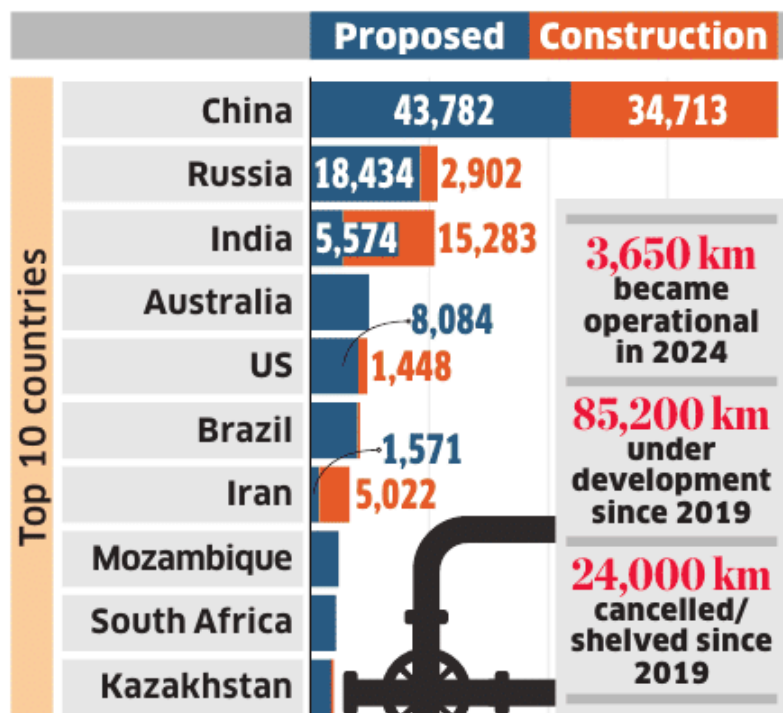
Proposed Construction

Top 10 countries

| | Proposed | Construction |
|---|---|---|
| China | 43,782 | 34,713 |
| Russia | 18,434 | 2,902 |
| India | 5,574 | 15,283 |
| Australia | | |
| US | 8,084 | 1,448 |
| Brazil | | |
| Iran | 1,571 | 5,022 |
| Mozambique | | |
| South Africa | | |
| Kazakhstan | | |

3,650 km became operational in 2024

85,200 km under development since 2019

24,000 km cancelled/ shelved since 2019